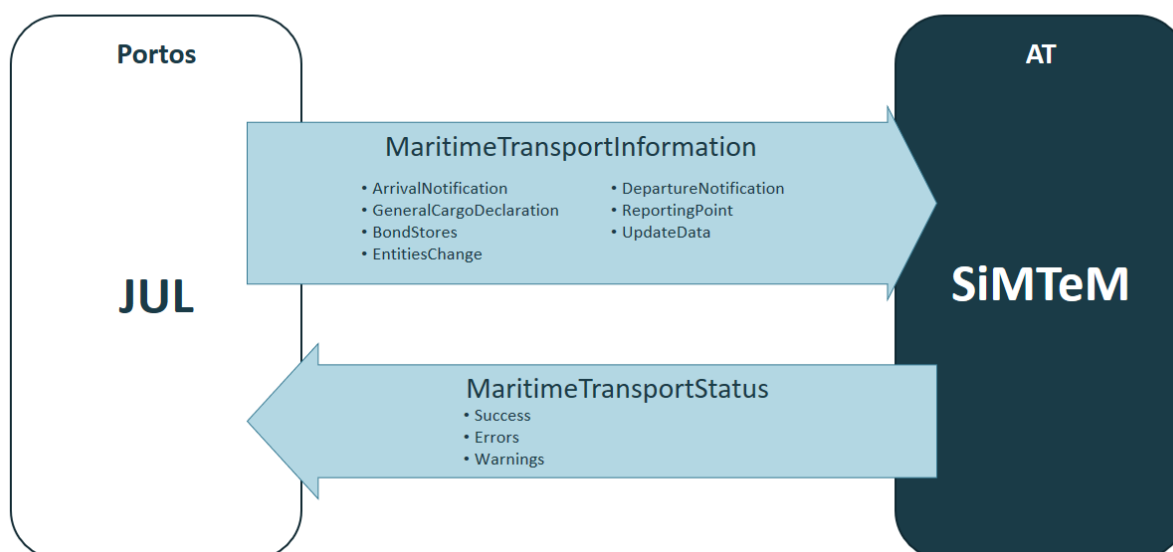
Portos

JUL

MaritimeTransportInformation

• ArrivalNotification
• GeneralCargoDeclaration
• BondStores
• EntitiesChange

• DepartureNotification
• ReportingPoint
• UpdateData

AT

SiMTeM

MaritimeTransportStatus

• Success
• Errors
• Warnings